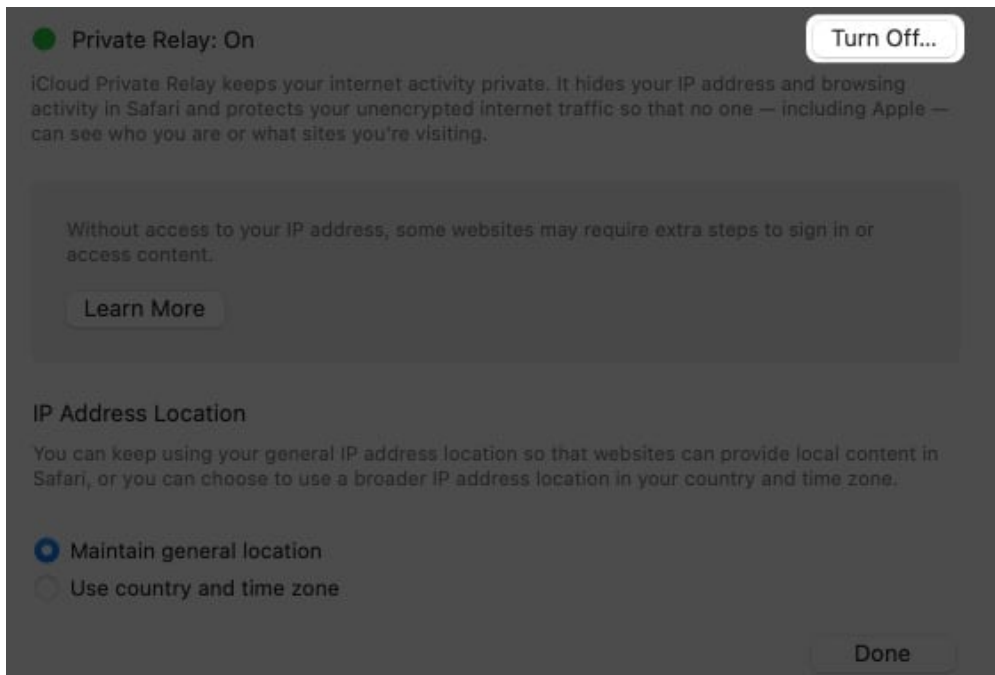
Private Relay: On

Turn Off...

iCloud Private Relay keeps your internet activity private. It hides your IP address and browsing activity in Safari and protects your unencrypted internet traffic so that no one — including Apple — can see who you are or what sites you're visiting.

Without access to your IP address, some websites may require extra steps to sign in or access content.

Learn More

IP Address Location

You can keep using your general IP address location so that websites can provide local content in Safari, or you can choose to use a broader IP address location in your country and time zone.

Maintain general location

Use country and time zone

Done